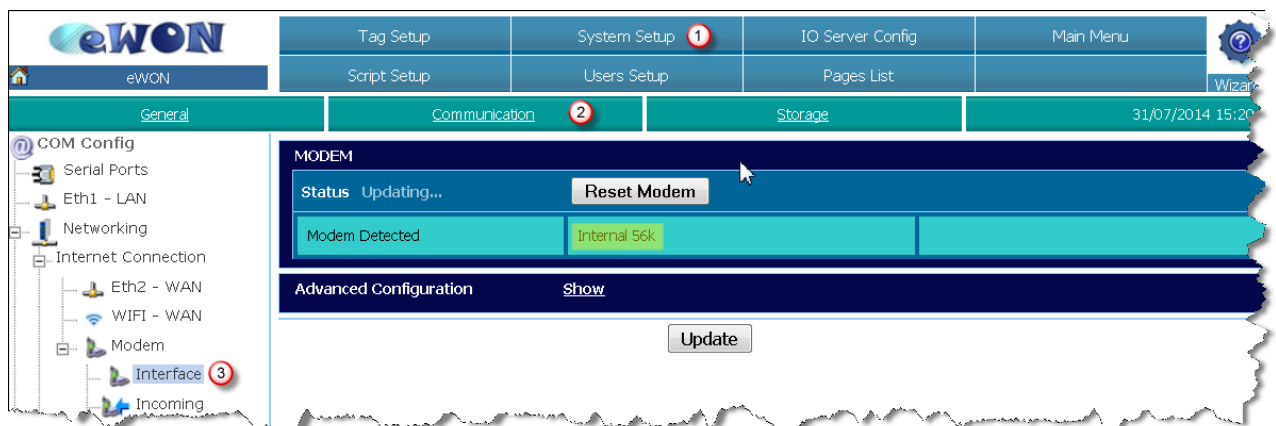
eWON

eWON

| Tag Setup | System Setup ① | IO Server Config | Main Menu |
|---|---|---|---|
| Script Setup | Users Setup | Pages List | |

Wizar

General | Communication ② | Storage | 31/07/2014 15:20

COM Config
Serial Ports
Eth1 - LAN
Networking
Internet Connection
Eth2 - WAN
WIFI - WAN
Modem
Interface ③
Incoming

MODEM
Status Updating... Reset Modem
Modem Detected | Internal 56k

Advanced Configuration Show

Update